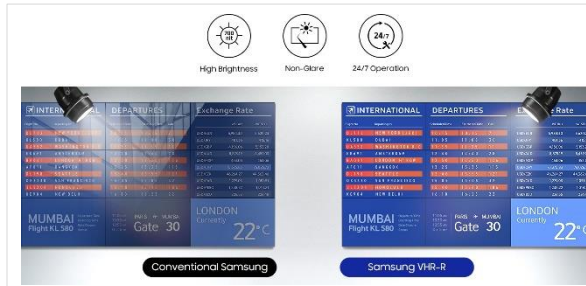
700 nit

High Brightness

Non-Glare

24/7

24/7 Operation

INTERNATIONAL

DEPARTURES

Exchange Rate

MUMBAI

Flight KL 580

PARIS → MUMBAI

Gate 30

LONDON

Currently

22°C

Conventional Samsung

INTERNATIONAL

DEPARTURES

Rate

MUMBAI

Flight KL 580

PARIS → MUMBAI

Gate 30

LONDON

Currently

22°

Samsung VHR-R